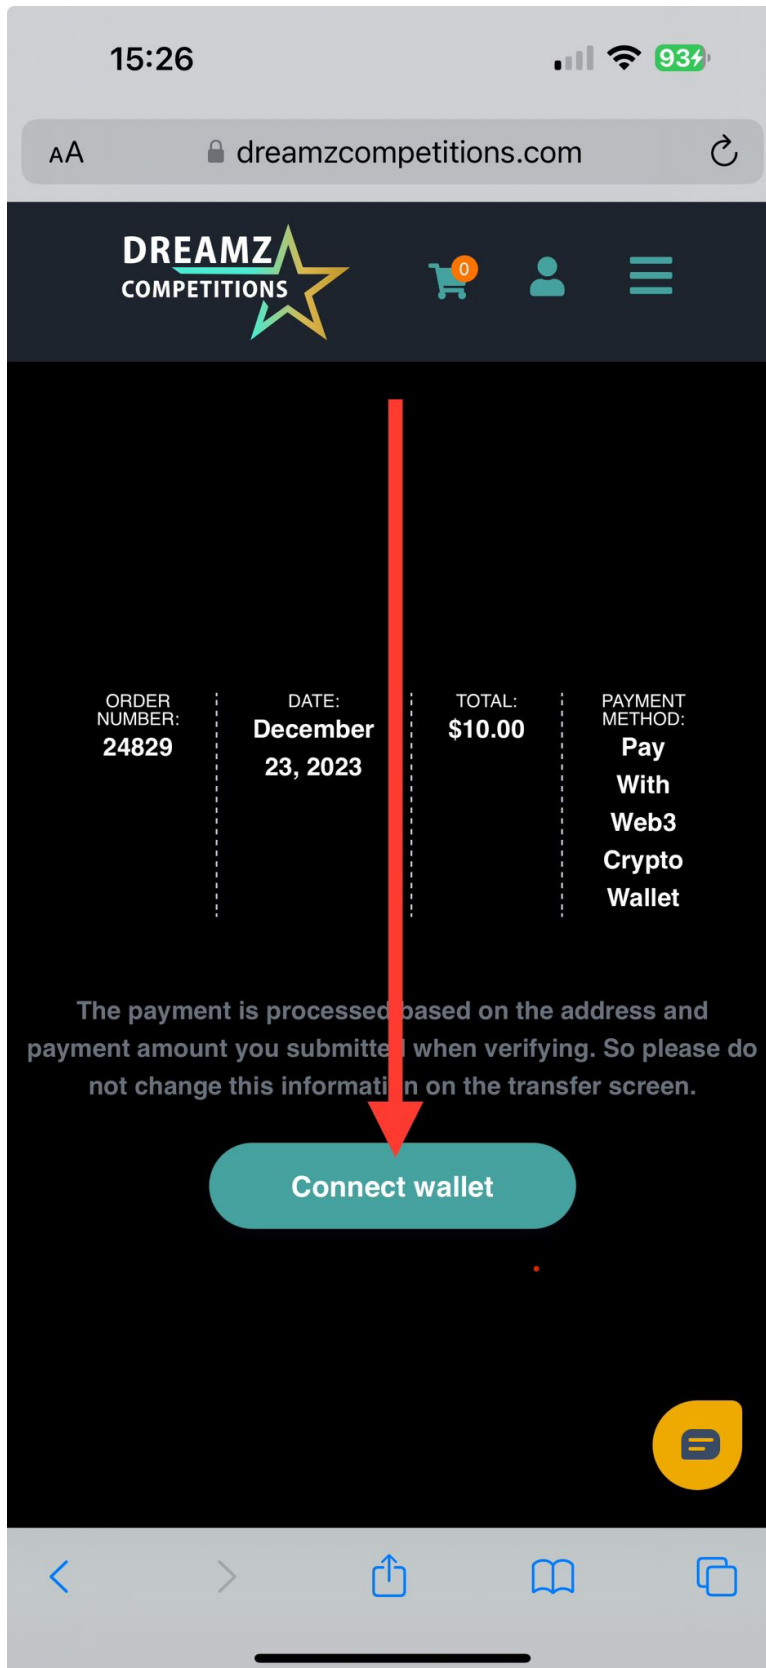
15:26

93

AA dreamzcompetitions.com

DREAMZ COMPETITIONS

0

| ORDER NUMBER: | DATE: | TOTAL: | PAYMENT METHOD: |
|---|---|---|---|
| 24829 | December 23, 2023 | $10.00 | Pay With Web3 Crypto Wallet |

The payment is processed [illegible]based on the address and payment amount you submitte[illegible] when verifying. So please do not change this informati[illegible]n on the transfer screen.

Connect wallet